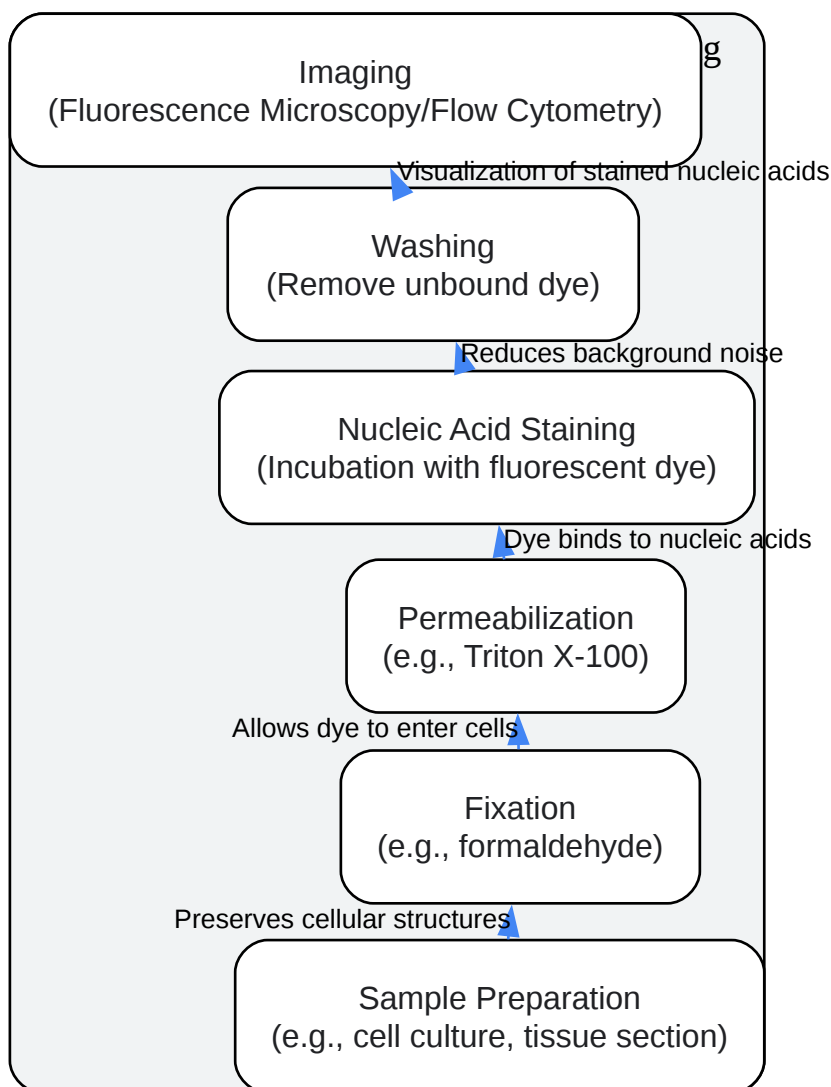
g

Imaging
(Fluorescence Microscopy/Flow Cytometry)

Visualization of stained nucleic acids

Washing
(Remove unbound dye)

Reduces background noise

Nucleic Acid Staining
(Incubation with fluorescent dye)

Dye binds to nucleic acids

Permeabilization
(e.g., Triton X-100)

Allows dye to enter cells

Fixation
(e.g., formaldehyde)

Preserves cellular structures

Sample Preparation
(e.g., cell culture, tissue section)